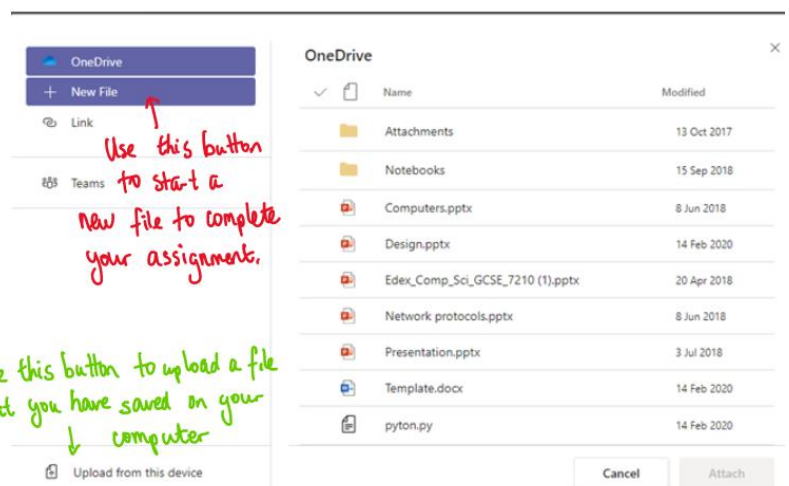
OneDrive

New File

Link

Use this button to start a new file to complete your assignment.

Teams

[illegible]e this button to upload a file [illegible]t you have saved on your computer

Upload from this device

OneDrive

×

| Name | Modified |
|---|---|
| Attachments | 13 Oct 2017 |
| Notebooks | 15 Sep 2018 |
| Computers.pptx | 8 Jun 2018 |
| Design.pptx | 14 Feb 2020 |
| Edex_Comp_Sci_GCSE_7210 (1).pptx | 20 Apr 2018 |
| Network protocols.pptx | 8 Jun 2018 |
| Presentation.pptx | 3 Jul 2018 |
| Template.docx | 14 Feb 2020 |
| pyton.py | 14 Feb 2020 |

Cancel

Attach